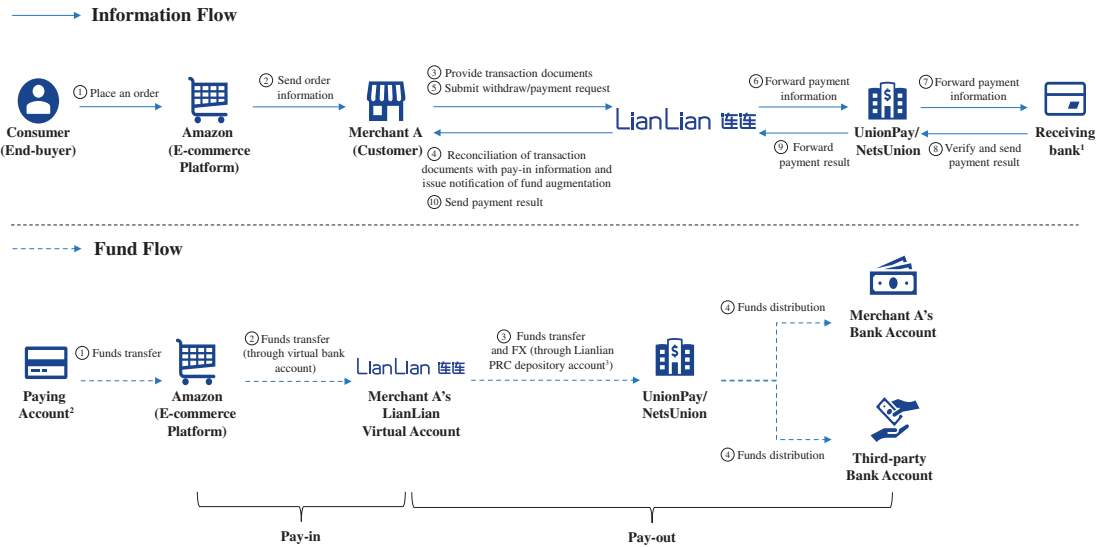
Information Flow

Consumer (End-buyer)

① Place an order

Amazon (E-commerce Platform)

② Send order information

Merchant A (Customer)

③ Provide transaction documents
⑤ Submit withdraw/payment request

④ Reconciliation of transaction documents with pay-in information and issue notification of fund augmentation

⑩ Send payment result

LianLian 连连

⑥ Forward payment information

⑨ Forward payment result

UnionPay/ NetsUnion

⑦ Forward payment information

⑧ Verify and send payment result

Receiving bank¹

Fund Flow

Paying Account²

① Funds transfer

Amazon (E-commerce Platform)

② Funds transfer (through virtual bank account)

LianLian 连连

Merchant A's LianLian Virtual Account

③ Funds transfer and FX (through Lianlian PRC depository account³)

UnionPay/ NetsUnion

④ Funds distribution

Merchant A's Bank Account

④ Funds distribution

Third-party Bank Account

Pay-in

Pay-out